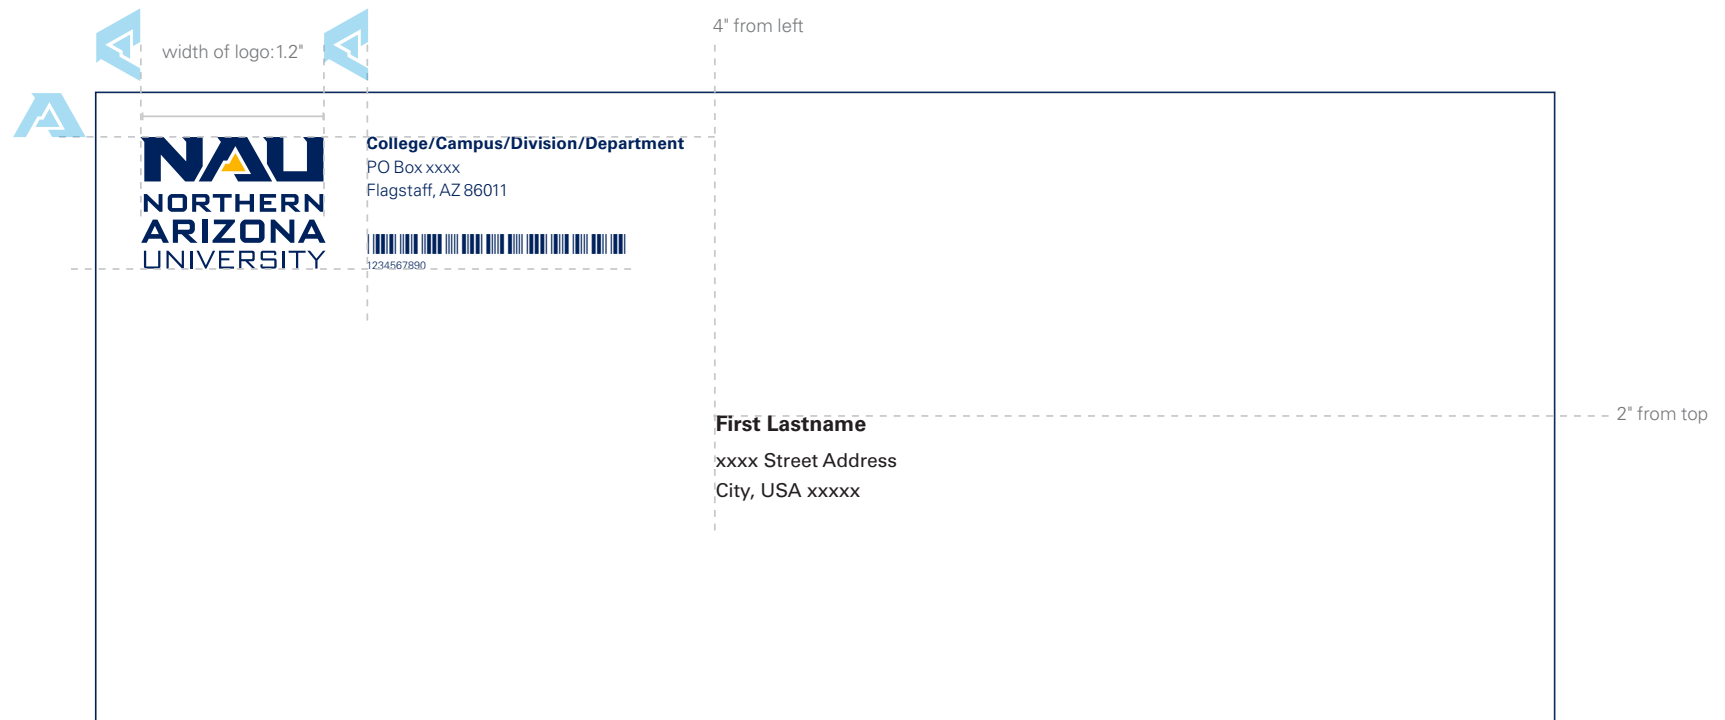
width of logo:1.2"

4" from left

NAU
NORTHERN
ARIZONA
UNIVERSITY

College/Campus/Division/Department
PO Box xxxx
Flagstaff, AZ 86011

1234567890

2" from top

First Lastname
xxxx Street Address
City, USA xxxxx